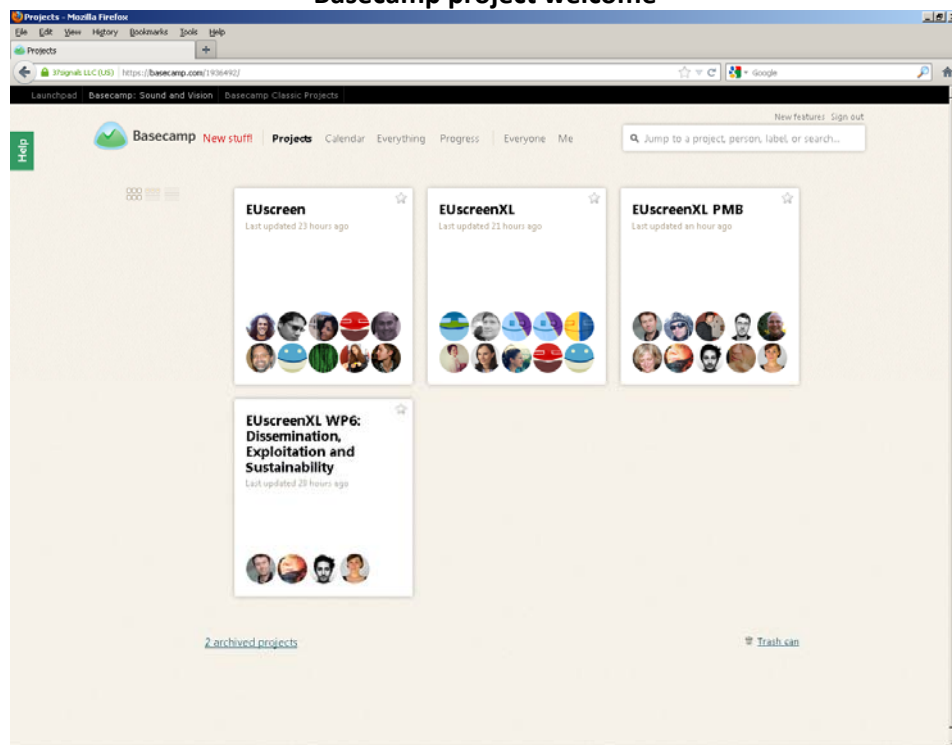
Basecamp project welcome

Projects - Mozilla Firefox

File Edit View History Bookmarks Tools Help

Projects

37signals LLC (US) https://basecamp.com/1936492/

Google

Launchpad Basecamp: Sound and Vision Basecamp Classic Projects

New features Sign out

Help

Basecamp New stuff! Projects Calendar Everything Progress Everyone Me

Jump to a project, person, label, or search...

EUscreen
Last updated 23 hours ago

EUscreenXL
Last updated 21 hours ago

EUscreenXL PMB
Last updated an hour ago

EUscreenXL WP6: Dissemination, Exploitation and Sustainability
Last updated 20 hours ago

2 archived projects

Trash can